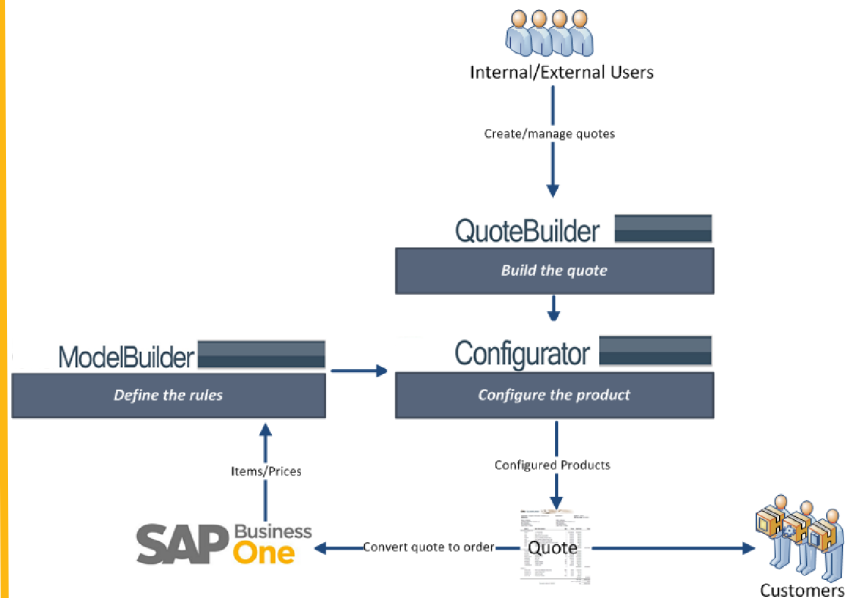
Internal/External Users

Create/manage quotes

QuoteBuilder

Build the quote

ModelBuilder

Define the rules

Configurator

Configure the product

Items/Prices

Configured Products

SAP Business One

Convert quote to order

Quote

Customers